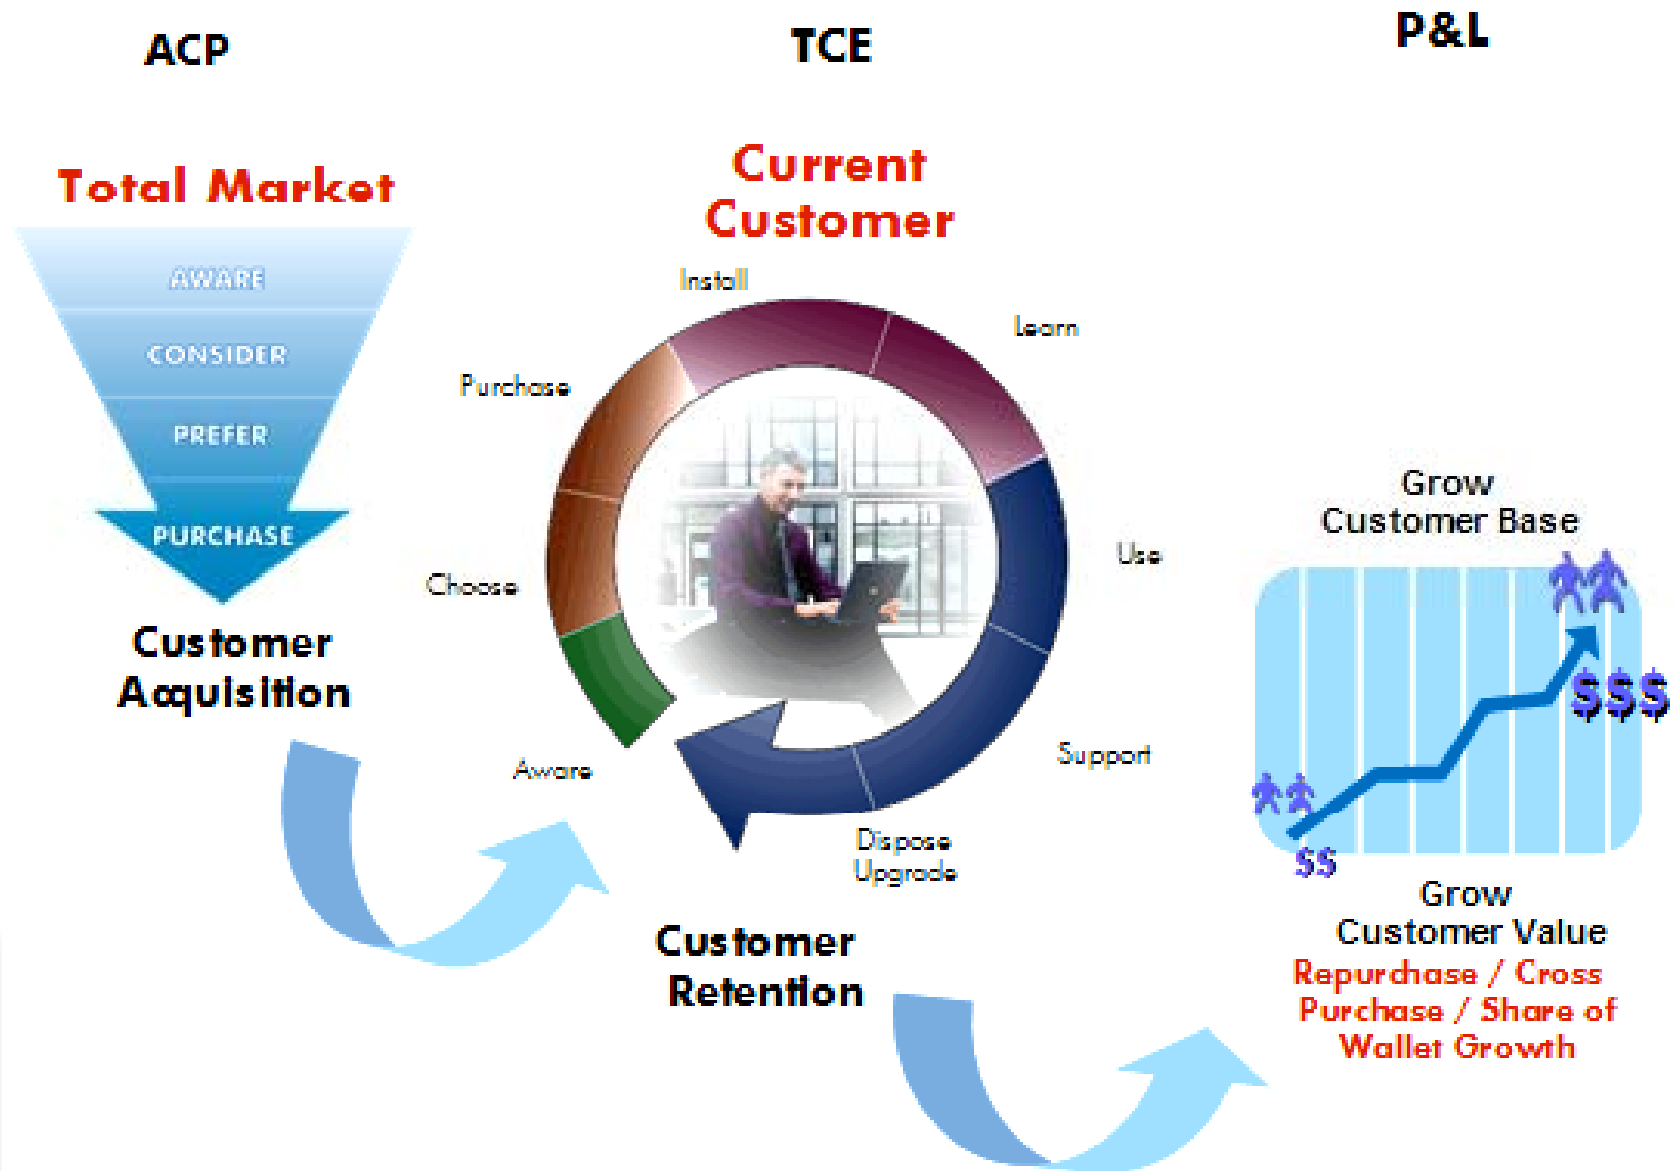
ACP

TCE

P&L

Total Market

AWARE

CONSIDER

PREFER

PURCHASE

Customer Aquisition

Current Customer

Install

Learn

Purchase

Use

Choose

Support

Aware

Dispose Upgrade

Customer Retention

Grow Customer Base

$$$

$$

Grow Customer Value

Repurchase / Cross Purchase / Share of Wallet Growth